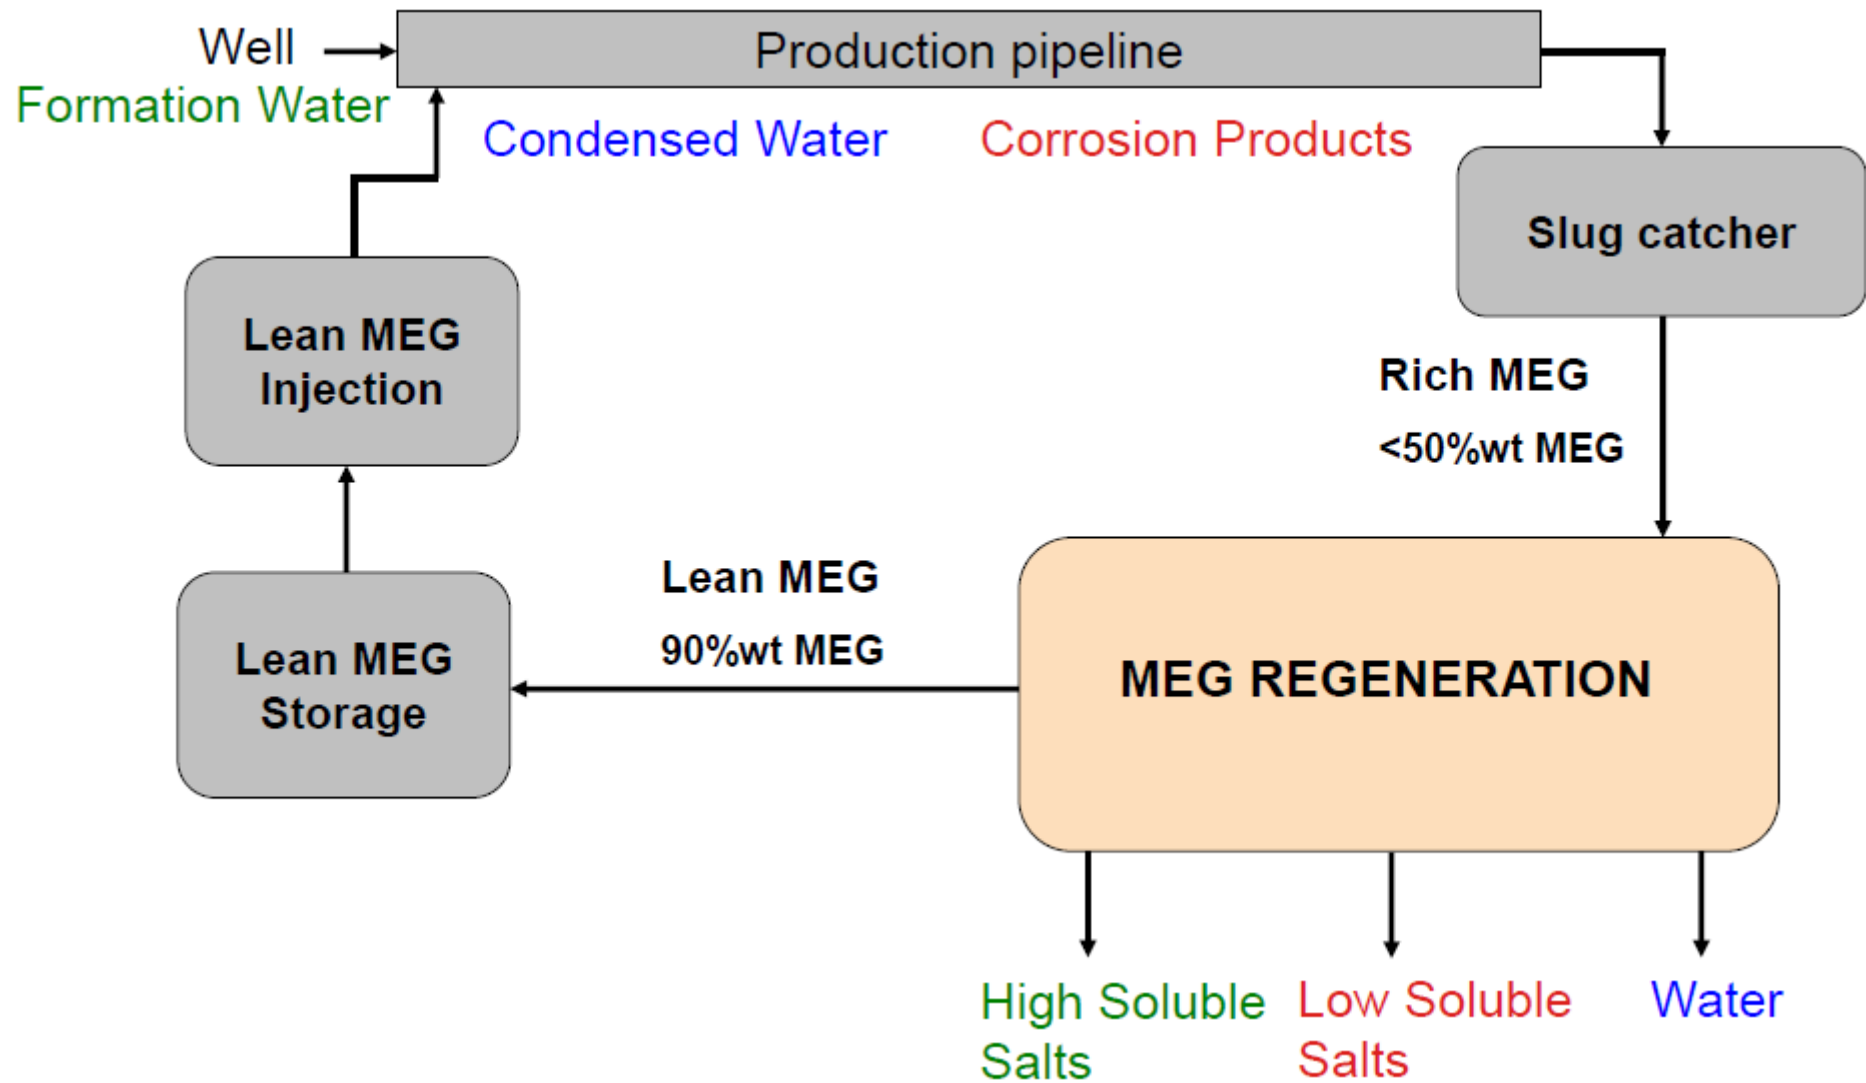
Well
Formation Water

Production pipeline

Condensed Water

Corrosion Products

Slug catcher

Rich MEG
<50%wt MEG

Lean MEG Injection

Lean MEG
90%wt MEG

Lean MEG Storage

MEG REGENERATION

High Soluble Salts

Low Soluble Salts

Water